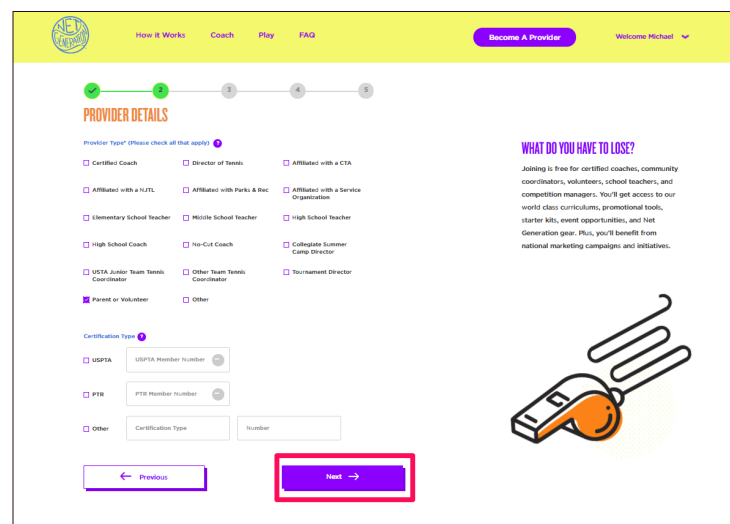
NET GENERATION

How it Works Coach Play FAQ

Become A Provider

Welcome Michael

2 3 4 5

PROVIDER DETAILS

Provider Type* (Please check all that apply) ?

Certified Coach
Director of Tennis
Affiliated with a CTA
Affiliated with a NJTL
Affiliated with Parks & Rec
Affiliated with a Service Organization
Elementary School Teacher
Middle School Teacher
High School Teacher
High School Coach
No-Cut Coach
Collegiate Summer Camp Director
USTA Junior Team Tennis Coordinator
Other Team Tennis Coordinator
Tournament Director
Parent or Volunteer
Other

Certification Type ?

USPTA
USPTA Member Number
PTR
PTR Member Number
Other
Certification Type
Number

Previous

Next

WHAT DO YOU HAVE TO LOSE?

Joining is free for certified coaches, community coordinators, volunteers, school teachers, and competition managers. You'll get access to our world class curriculums, promotional tools, starter kits, event opportunities, and Net Generation gear. Plus, you'll benefit from national marketing campaigns and initiatives.